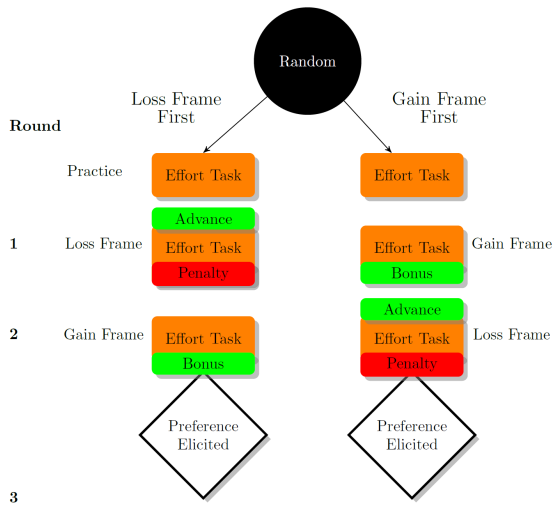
Random

Loss Frame First

Gain Frame First

Round

Practice

Effort Task

Effort Task

Advance

1

Loss Frame

Effort Task

Penalty

Effort Task

Gain Frame

Bonus

Advance

2

Gain Frame

Effort Task

Bonus

Effort Task

Loss Frame

Penalty

Preference Elicited

Preference Elicited

3